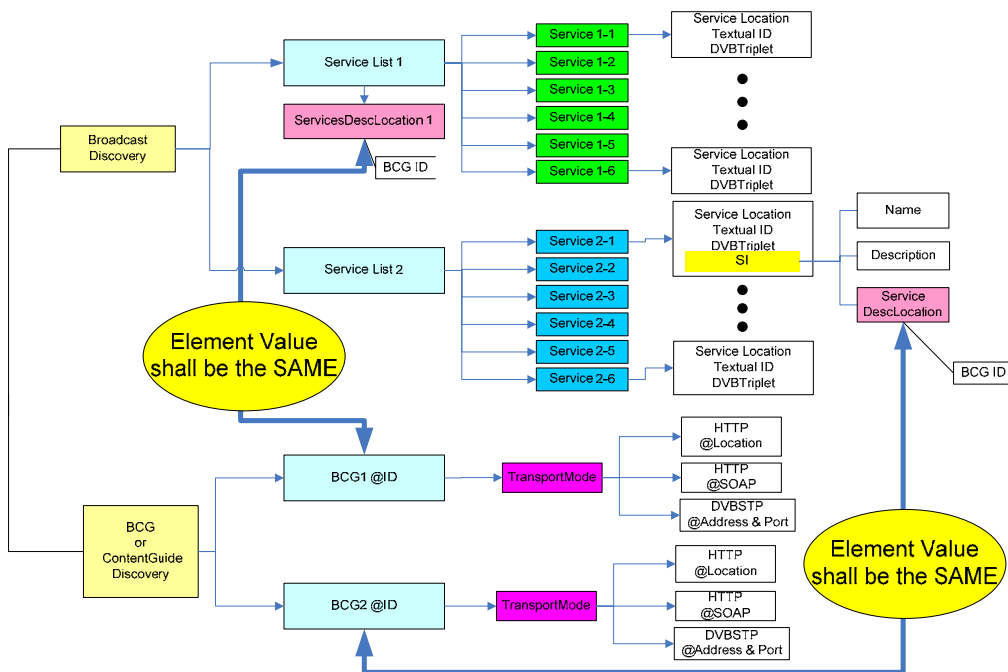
Broadcast Discovery

Service List 1

ServicesDescLocation 1

BCG ID

Service 1-1

Service 1-2

Service 1-3

Service 1-4

Service 1-5

Service 1-6

Service Location
Textual ID
DVBTriplet

Service Location
Textual ID
DVBTriplet

Service List 2

Service 2-1

Service 2-2

Service 2-3

Service 2-4

Service 2-5

Service 2-6

Service Location
Textual ID
DVBTriplet
SI

Name

Description

Service DescLocation

BCG ID

Service Location
Textual ID
DVBTriplet

Element Value shall be the SAME

BCG or ContentGuide Discovery

BCG1 @ID

TransportMode

HTTP
@Location

HTTP
@SOAP

DVBSTP
@Address & Port

BCG2 @ID

TransportMode

HTTP
@Location

HTTP
@SOAP

DVBSTP
@Address & Port

Element Value shall be the SAME